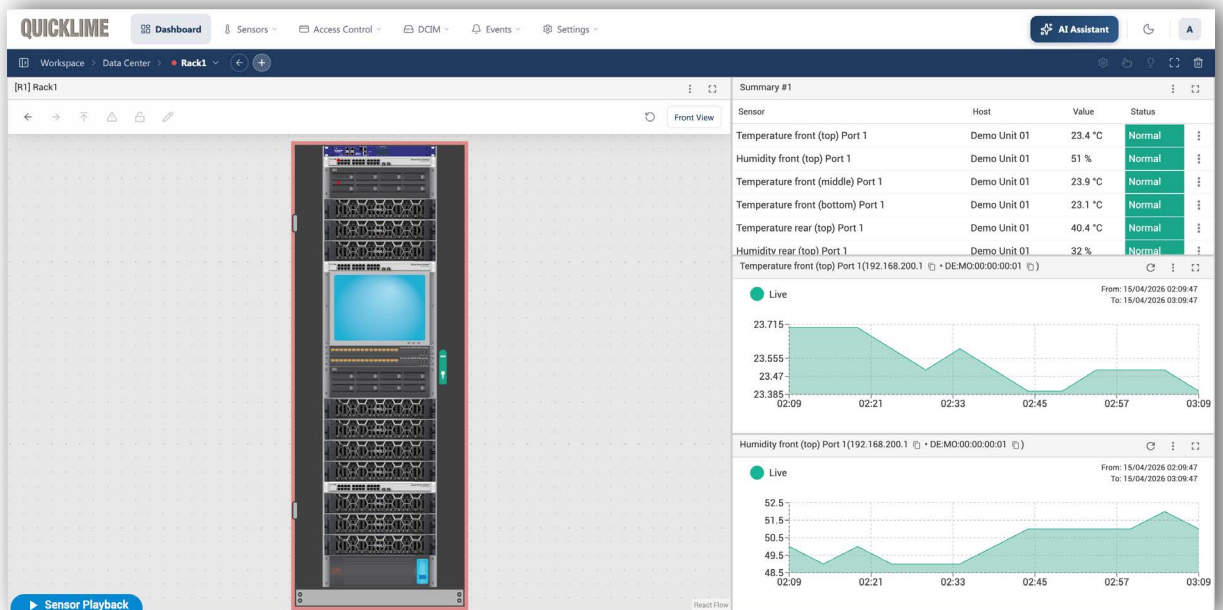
QUICKLIME Dashboard Sensors Access Control DCIM Events Settings AI Assistant A

Workspace > Data Center > Rack1

[R1] Rack1

Front View

Summary #1

| Sensor | Host | Value | Status |
|---|---|---|---|
| Temperature front (top) Port 1 | Demo Unit 01 | 23.4 °C | Normal |
| Humidity front (top) Port 1 | Demo Unit 01 | 51 % | Normal |
| Temperature front (middle) Port 1 | Demo Unit 01 | 23.9 °C | Normal |
| Temperature front (bottom) Port 1 | Demo Unit 01 | 23.1 °C | Normal |
| Temperature rear (top) Port 1 | Demo Unit 01 | 40.4 °C | Normal |
| Humidity rear (top) Port 1 | Demo Unit 01 | 32 % | Normal |

Temperature front (top) Port 1(192.168.200.1 • DE:MO:00:00:00:01 )

Live

From: 15/04/2026 02:09:47
To: 15/04/2026 03:09:47

23.715
23.555
23.47
23.385
02:09 02:21 02:33 02:45 02:57 03:09

Humidity front (top) Port 1(192.168.200.1 • DE:MO:00:00:00:01 )

Live

From: 15/04/2026 02:09:47
To: 15/04/2026 03:09:47

52.5
51.5
50.5
49.5
48.5
02:09 02:21 02:33 02:45 02:57 03:09

Sensor Playback

React Flow